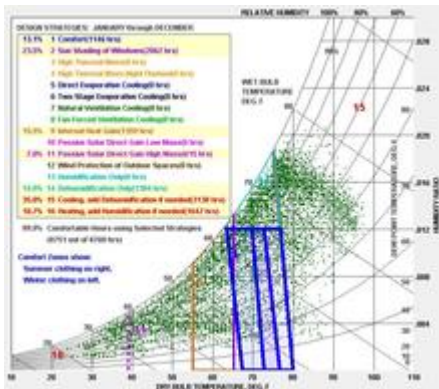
DESIGN STRATEGIES: JANUARY through DECEMBER

13.1% 1 Comfort(1146 hrs)
23.5% 2 Sun Shading of Windows(2062 hrs)
3 High Thermal Mass(0 hrs)
4 High Thermal Mass Night Flushed(0 hrs)
5 Direct Evaporative Cooling(0 hrs)
6 Two-Stage Evaporative Cooling(0 hrs)
7 Natural Ventilation Cooling(0 hrs)
8 Fan-Forced Ventilation Cooling(0 hrs)
10.3% 9 Internal Heat Gain(1 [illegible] hrs)
10 Passive Solar Direct Gain Low Mass(0 hrs)
7.0% 11 Passive Solar Direct Gain High Mass(615 hrs)
12 Wind Protection of Outdoor Spaces(0 hrs)
13 Humidification Only(0 hrs)
13.4% 14 Dehumidification Only(1164 hrs)
35.0% 15 Cooling, add Dehumidification if needed(3138 hrs)
50.7% 16 Heating, add Humidification if needed(4447 hrs)

99.9% Comfortable Hours using Selected Strategies (8751 out of 8760 hrs)

Comfort Zones show:
Summer clothing on right,
Winter clothing on left.

RELATIVE HUMIDITY 100% 80% 60%

WET BULB TEMPERATURE DEG. F

15

16

HUMIDITY RATIO

.028 .024 .020 .016 .012 .008 .004

DRY BULB TEMPERATURE, DEG. F

20 30 40 50 60 70 80 90 100 110